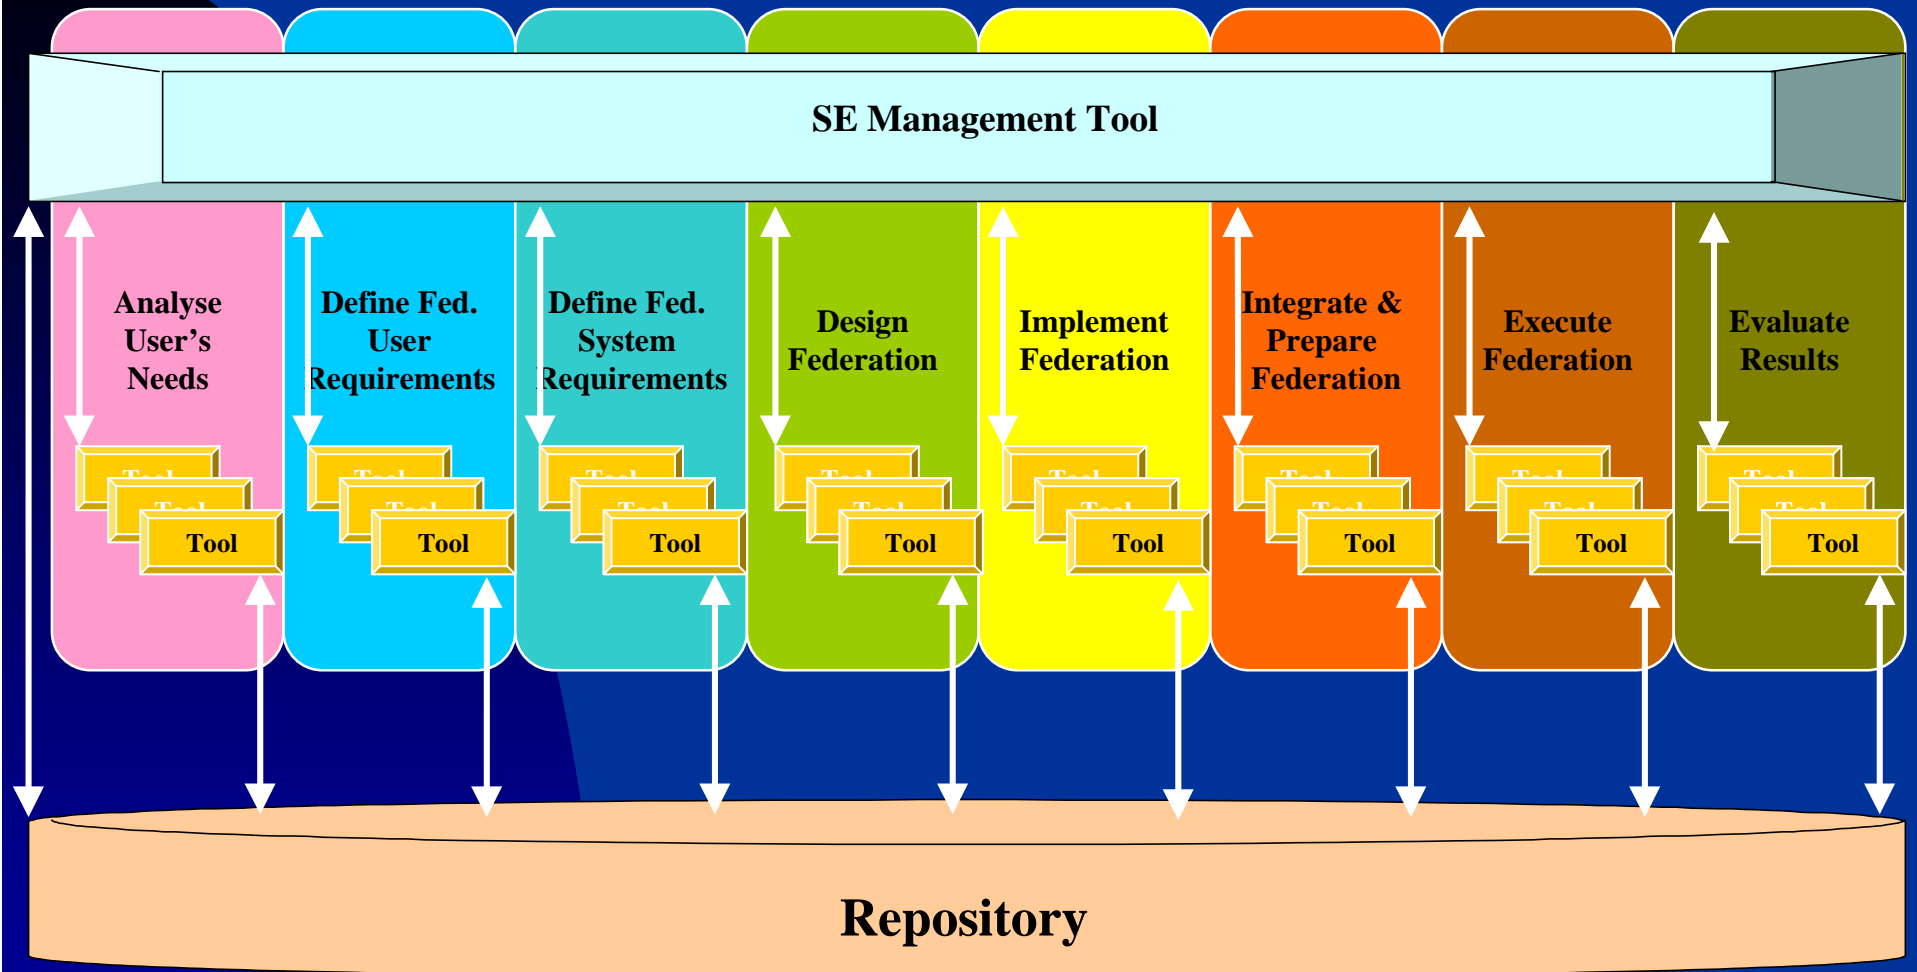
SE Management Tool

Analyse User's Needs

Tool

Define Fed. User Requirements

Tool

Define Fed. System Requirements

Tool

Design Federation

Tool

Implement Federation

Tool

Integrate & Prepare Federation

Tool

Execute Federation

Tool

Evaluate Results

Tool

Repository